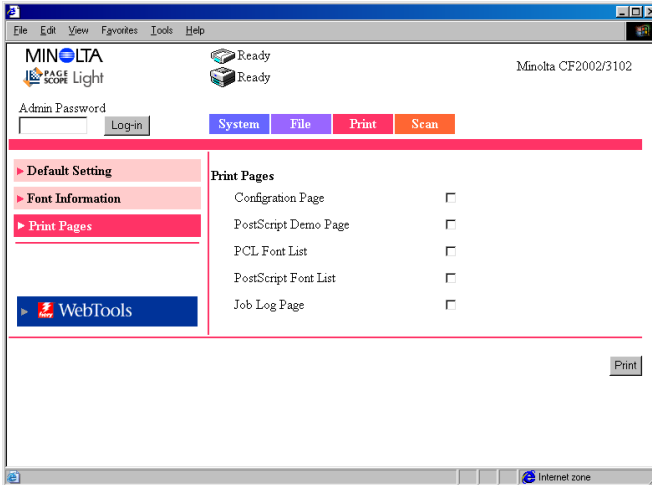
File Edit View Favorites Tools Help

MINOLTA
PAGE SCOPE Light

Ready
Ready

Minolta CF2002/3102

Admin Password
Log-in

System File Print Scan

▶ Default Setting
▶ Font Information
▶ Print Pages

▶ WebTools

Print Pages
Configration Page
PostScript Demo Page
PCL Font List
PostScript Font List
Job Log Page

Print

Internet zone